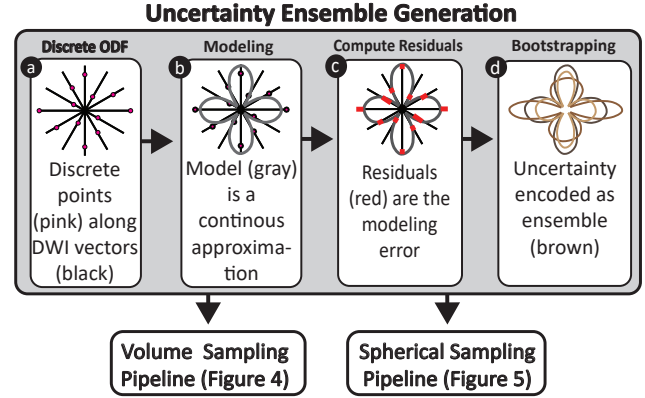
Uncertainty Ensemble Generation

Discrete ODF

a

Discrete points (pink) along DWI vectors (black)

Modeling

b

Model (gray) is a continous approximation

Compute Residuals

c

Residuals (red) are the modeling error

Bootstrapping

d

Uncertainty encoded as ensemble (brown)

Volume Sampling Pipeline (Figure 4)

Spherical Sampling Pipeline (Figure 5)